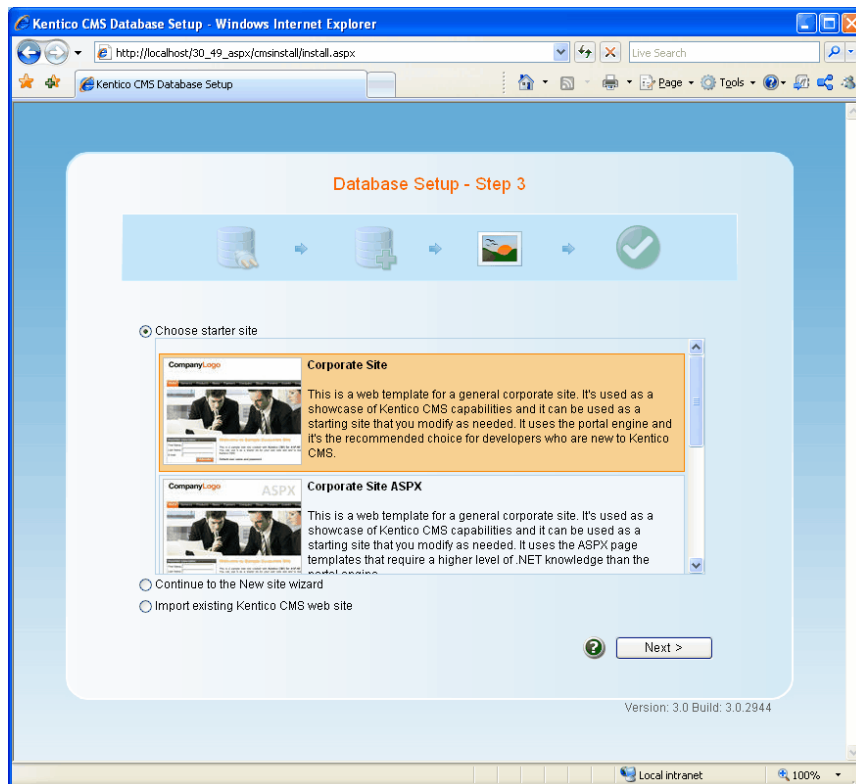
Kentico CMS Database Setup - Windows Internet Explorer

http://localhost/30_49_aspx/cmsinstall/install.aspx

Live Search

Kentico CMS Database Setup

Page ▾ Tools ▾

Database Setup - Step 3

Choose starter site

CompanyLogo

Corporate Site

This is a web template for a general corporate site. It's used as a showcase of Kentico CMS capabilities and it can be used as a starting site that you modify as needed. It uses the portal engine and it's the recommended choice for developers who are new to Kentico CMS.

CompanyLogo ASPX

Corporate Site ASPX

This is a web template for a general corporate site. It's used as a showcase of Kentico CMS capabilities and it can be used as a starting site that you modify as needed. It uses the ASPX page templates that require a higher level of .NET knowledge than the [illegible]

Continue to the New site wizard

Import existing Kentico CMS web site

Next >

Version: 3.0 Build: 3.0.2944

Local intranet

100%